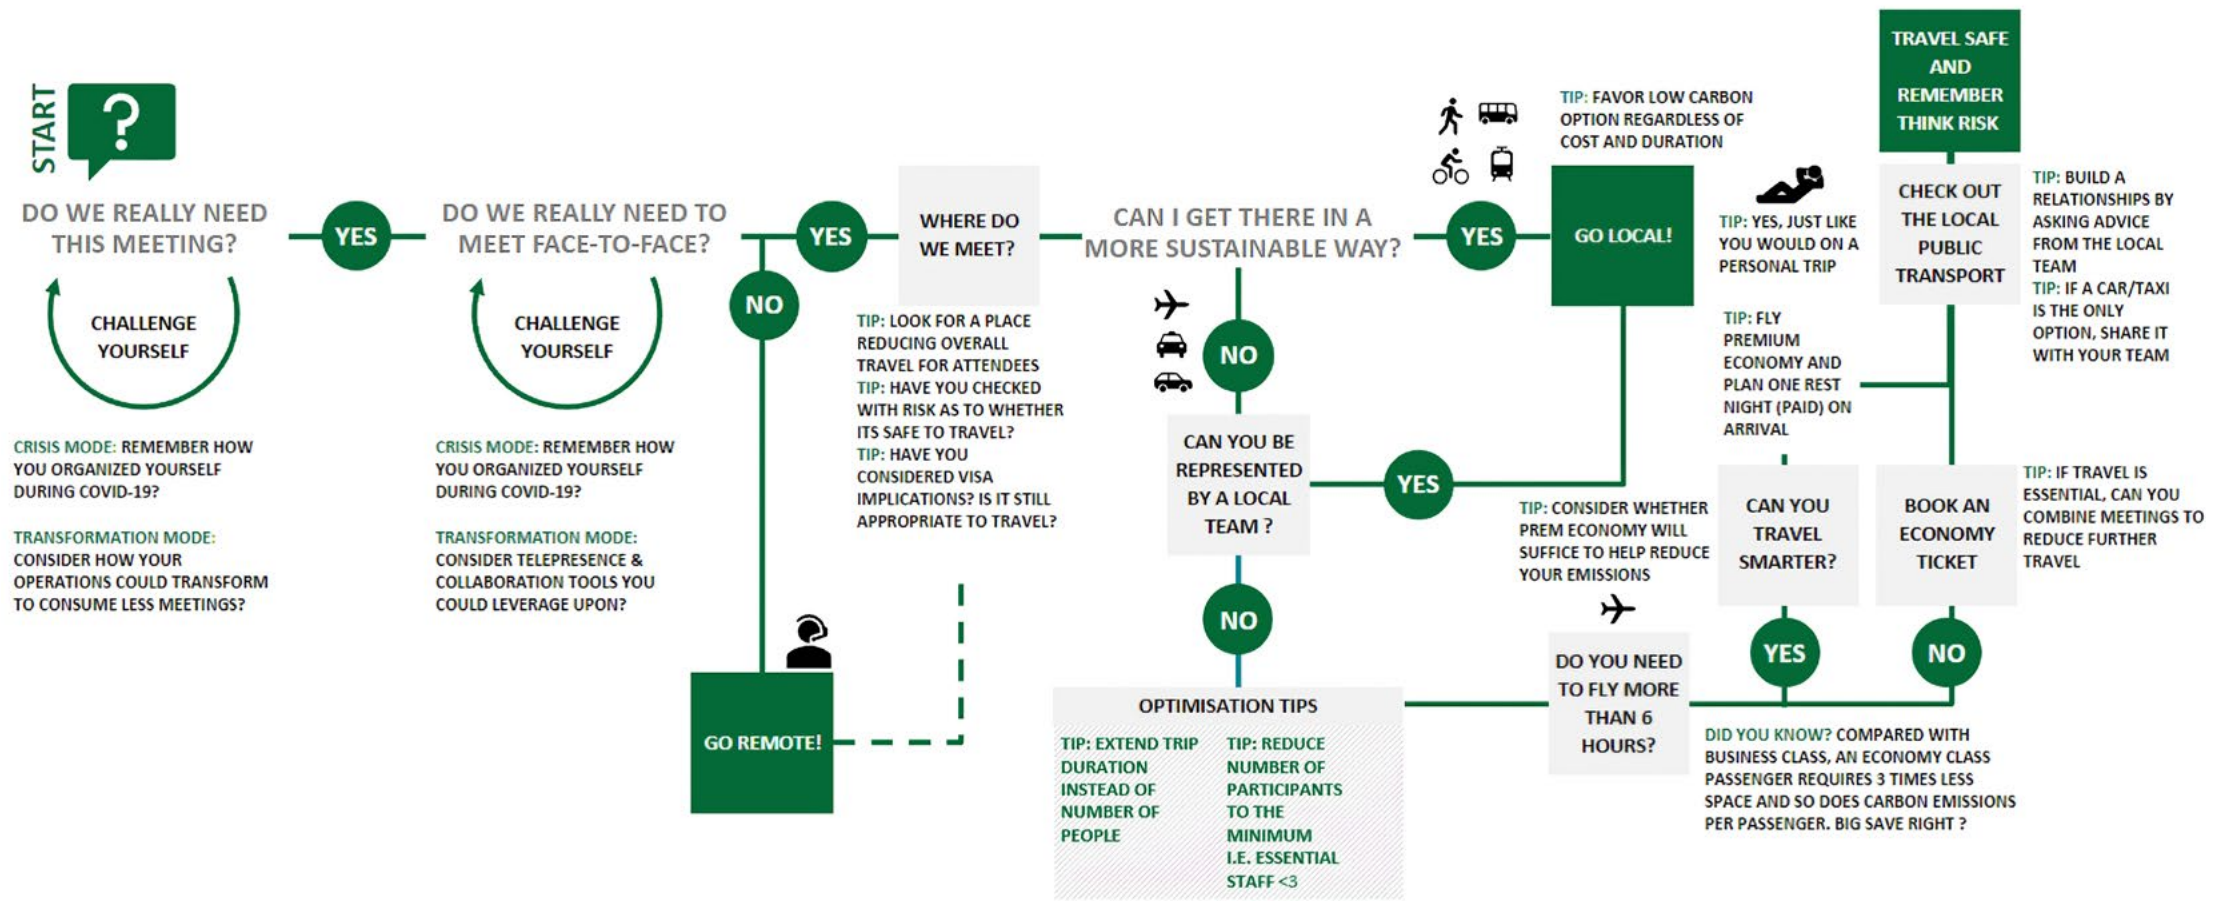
START

?

DO WE REALLY NEED THIS MEETING?

CHALLENGE YOURSELF

CRISIS MODE: REMEMBER HOW YOU ORGANIZED YOURSELF DURING COVID-19?

TRANSFORMATION MODE: CONSIDER HOW YOUR OPERATIONS COULD TRANSFORM TO CONSUME LESS MEETINGS?

YES

DO WE REALLY NEED TO MEET FACE-TO-FACE?

CHALLENGE YOURSELF

CRISIS MODE: REMEMBER HOW YOU ORGANIZED YOURSELF DURING COVID-19?

TRANSFORMATION MODE: CONSIDER TELEPRESENCE & COLLABORATION TOOLS YOU COULD LEVERAGE UPON?

YES

NO

GO REMOTE!

WHERE DO WE MEET?

TIP: LOOK FOR A PLACE REDUCING OVERALL TRAVEL FOR ATTENDEES
TIP: HAVE YOU CHECKED WITH RISK AS TO WHETHER ITS SAFE TO TRAVEL?
TIP: HAVE YOU CONSIDERED VISA IMPLICATIONS? IS IT STILL APPROPRIATE TO TRAVEL?

CAN I GET THERE IN A MORE SUSTAINABLE WAY?

NO

CAN YOU BE REPRESENTED BY A LOCAL TEAM ?

YES

NO

OPTIMISATION TIPS

TIP: EXTEND TRIP DURATION INSTEAD OF NUMBER OF PEOPLE

TIP: REDUCE NUMBER OF PARTICIPANTS TO THE MINIMUM I.E. ESSENTIAL STAFF <3

YES

TIP: FAVOR LOW CARBON OPTION REGARDLESS OF COST AND DURATION

GO LOCAL!

TIP: YES, JUST LIKE YOU WOULD ON A PERSONAL TRIP

TIP: FLY PREMIUM ECONOMY AND PLAN ONE REST NIGHT (PAID) ON ARRIVAL

TIP: CONSIDER WHETHER PREM ECONOMY WILL SUFFICE TO HELP REDUCE YOUR EMISSIONS

DO YOU NEED TO FLY MORE THAN 6 HOURS?

CAN YOU TRAVEL SMARTER?

YES

TRAVEL SAFE AND REMEMBER THINK RISK

CHECK OUT THE LOCAL PUBLIC TRANSPORT

TIP: BUILD A RELATIONSHIPS BY ASKING ADVICE FROM THE LOCAL TEAM
TIP: IF A CAR/TAXI IS THE ONLY OPTION, SHARE IT WITH YOUR TEAM

BOOK AN ECONOMY TICKET

TIP: IF TRAVEL IS ESSENTIAL, CAN YOU COMBINE MEETINGS TO REDUCE FURTHER TRAVEL

NO

DID YOU KNOW? COMPARED WITH BUSINESS CLASS, AN ECONOMY CLASS PASSENGER REQUIRES 3 TIMES LESS SPACE AND SO DOES CARBON EMISSIONS PER PASSENGER. BIG SAVE RIGHT ?